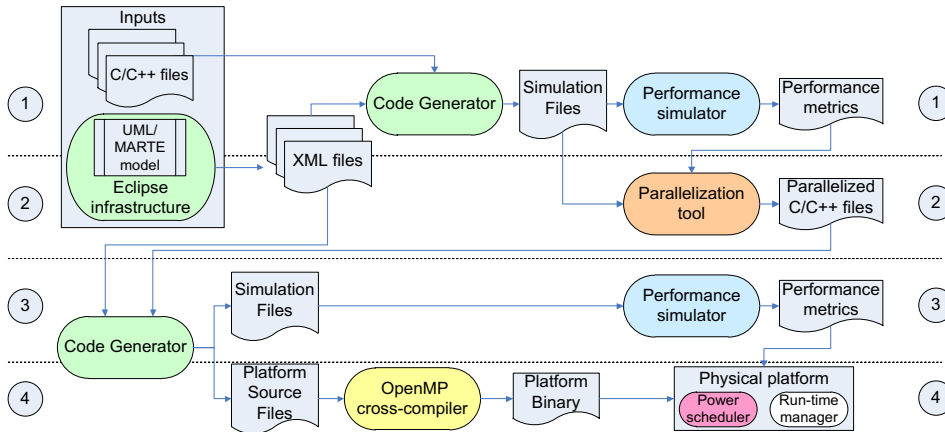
Inputs

C/C++ files

UML/ MARTE model

Eclipse infrastructure

XML files

Code Generator

Simulation Files

Performance simulator

Performance metrics

Parallelization tool

Parallelized C/C++ files

Code Generator

Simulation Files

Performance simulator

Performance metrics

Platform Source Files

OpenMP cross-compiler

Platform Binary

Physical platform

Power scheduler

Run-time manager

1
2
3
4
1
2
3
4